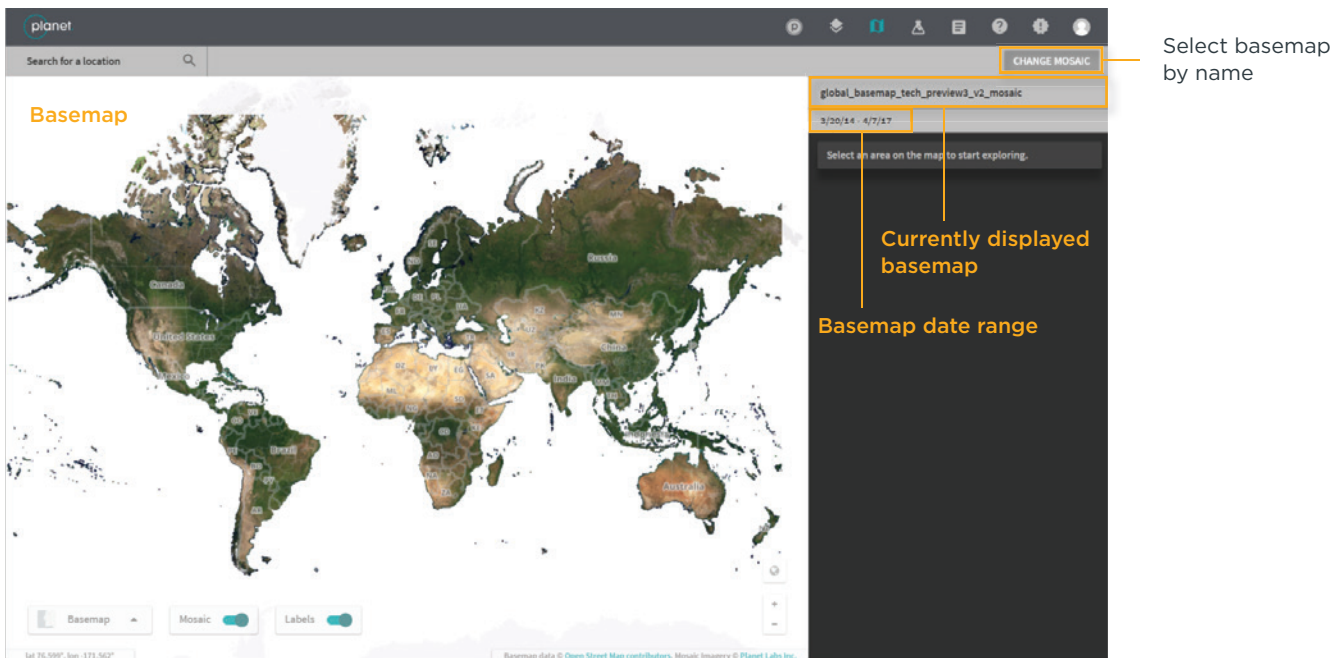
planet

Search for a location

CHANGE MOSAIC

Select basemap by name

global_basemap_tech_preview3_v2_mosaic

3/30/14 - 4/7/17

Select an area on the map to start exploring.

Basemap

Currently displayed basemap

Basemap date range

Russia

Canada

United States

Mexico

Brazil

India

China

Australia

Basemap

Mosaic

Labels

+

−

lat 76.590°, lon -171.562°

Basemap data © Open Street Map contributors, Mosaic Imagery © Planet Labs Inc.